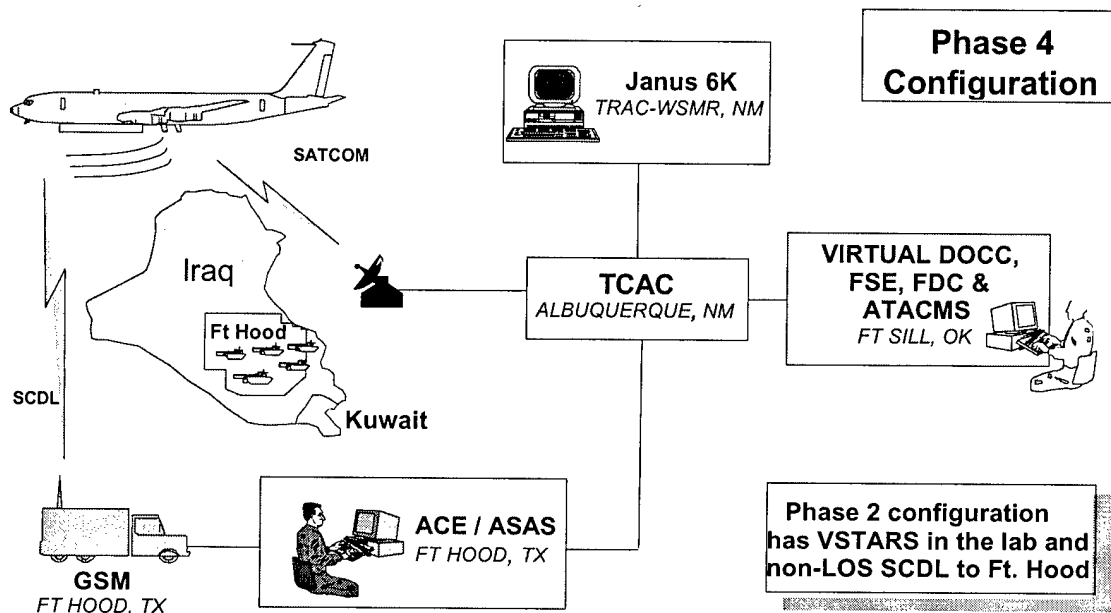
Phase 4 Configuration

Janus 6K
TRAC-WSMR, NM

SATCOM

Iraq

Ft Hood

Kuwait

SCDL

TCAC
ALBUQUERQUE, NM

VIRTUAL DOCC, FSE, FDC & ATACMS
FT SILL, OK

ACE / ASAS
FT HOOD, TX

GSM
FT HOOD, TX

Phase 2 configuration has VSTARS in the lab and non-LOS SCDL to Ft. Hood